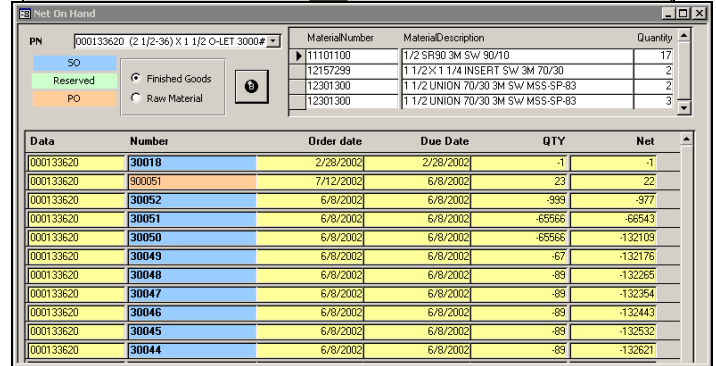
Net On Hand

PN 000133620 (2 1/2-36) X 1 1/2 O-LET 3000#

SO
Reserved
PO

Finished Goods
Raw Material

| MaterialNumber | MaterialDescription | Quantity |
|---|---|---|
| 11101100 | 1/2 SR90 3M SW 90/10 | 17 |
| 12157299 | 1 1/2 X 1 1/4 INSERT SW 3M 70/30 | 2 |
| 12301300 | 1 1/2 UNION 70/30 3M SW MSS-SP-83 | 2 |
| 12301300 | 1 1/2 UNION 70/30 3M SW MSS-SP-83 | 3 |

| Data | Number | Order date | Due Date | QTY | Net |
|---|---|---|---|---|---|
| 000133620 | 30018 | 2/28/2002 | 2/28/2002 | -1 | -1 |
| 000133620 | 900051 | 7/12/2002 | 6/8/2002 | 23 | 22 |
| 000133620 | 30052 | 6/8/2002 | 6/8/2002 | -999 | -977 |
| 000133620 | 30051 | 6/8/2002 | 6/8/2002 | -65566 | -66543 |
| 000133620 | 30050 | 6/8/2002 | 6/8/2002 | -65566 | -132109 |
| 000133620 | 30049 | 6/8/2002 | 6/8/2002 | -67 | -132176 |
| 000133620 | 30048 | 6/8/2002 | 6/8/2002 | -89 | -132265 |
| 000133620 | 30047 | 6/8/2002 | 6/8/2002 | -89 | -132354 |
| 000133620 | 30046 | 6/8/2002 | 6/8/2002 | -89 | -132443 |
| 000133620 | 30045 | 6/8/2002 | 6/8/2002 | -89 | -132532 |
| 000133620 | 30044 | 6/8/2002 | 6/8/2002 | -89 | -132621 |